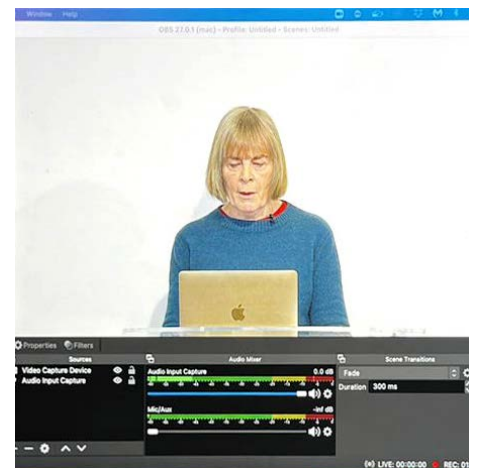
Window Help

OBS 27.0.1 (mac) - Profile: Untitled - Scenes: Untitled

Properties Filters

Sources

Video Capture Device

Audio Input Capture

Audio Mixer

Audio Input Capture

0.0 dB

Mic/Aux

-inf dB

Scene Transitions

Fade

Duration 300 ms

LIVE: 00:00:00

REC: 0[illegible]